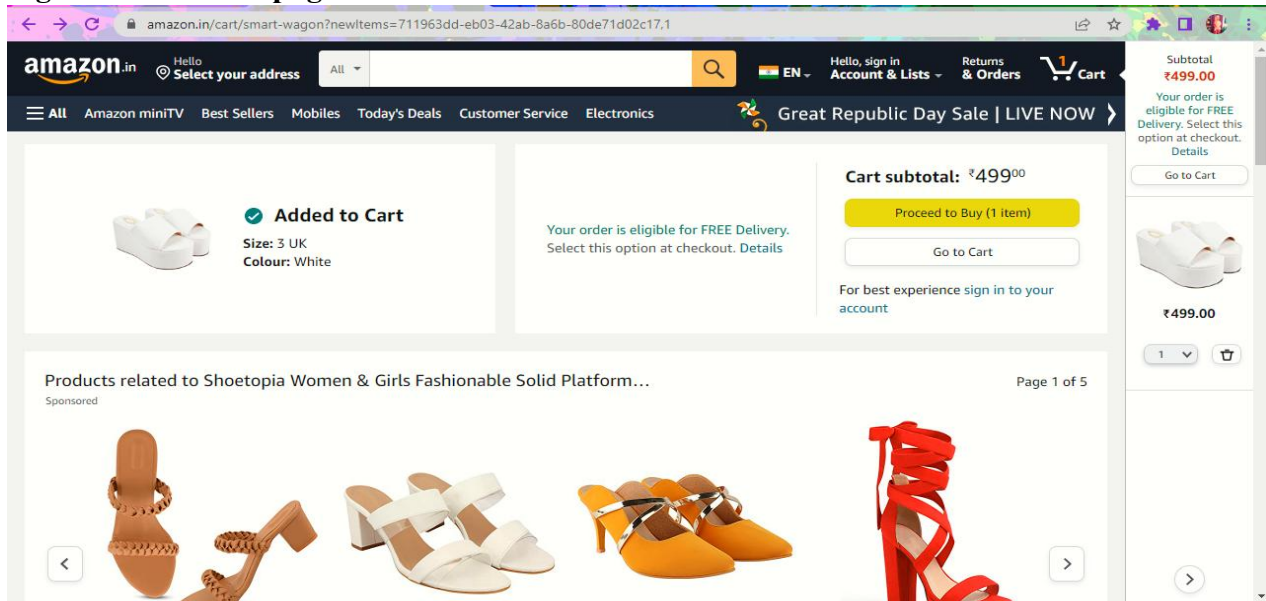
amazon.in/cart/smart-wagon?newItems=711963dd-eb03-42ab-8a6b-80de71d02c17,1

amazon.in
Hello
Select your address
All
EN
Hello, sign in
Account & Lists
Returns
& Orders
1
Cart

Subtotal
₹499.00
Your order is eligible for FREE Delivery. Select this option at checkout.
Details
Go to Cart

All
Amazon miniTV
Best Sellers
Mobiles
Today's Deals
Customer Service
Electronics
Great Republic Day Sale | LIVE NOW

Added to Cart
Size: 3 UK
Colour: White

Your order is eligible for FREE Delivery. Select this option at checkout. Details

Cart subtotal: ₹499$^{00}$
Proceed to Buy (1 item)
Go to Cart
For best experience sign in to your account

₹499.00
1

Products related to Shoetopia Women & Girls Fashionable Solid Platform...
Sponsored
Page 1 of 5